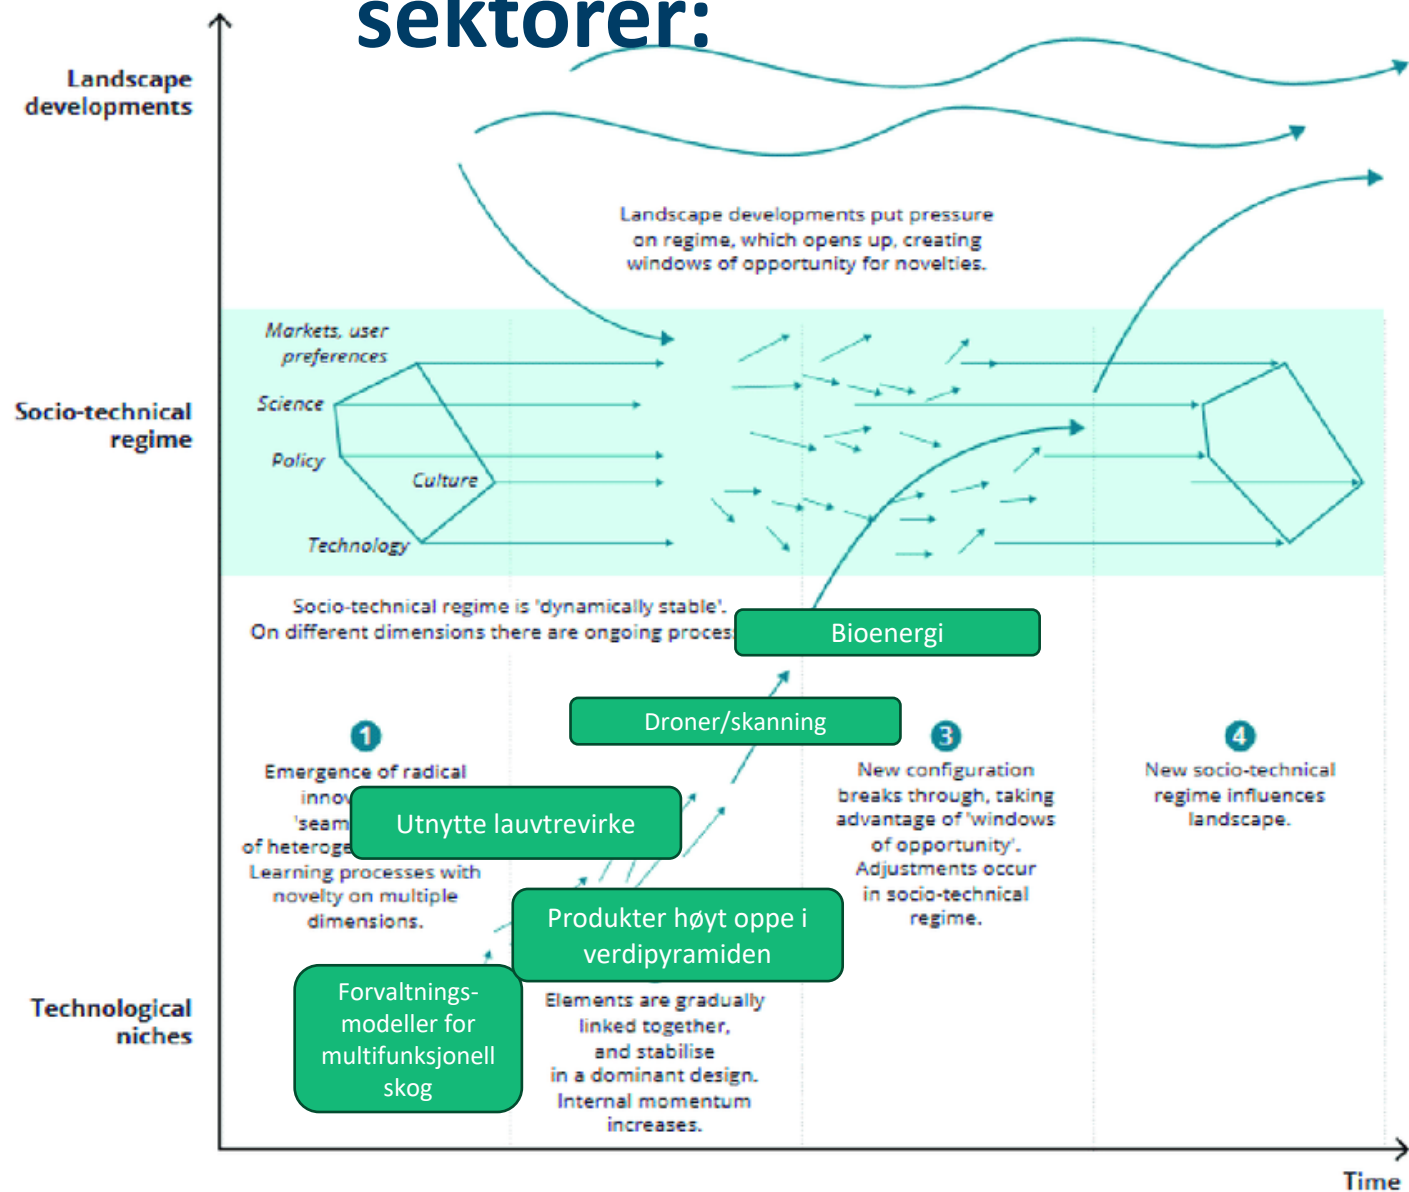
sektorer:

Landscape developments

Landscape developments put pressure on regime, which opens up, creating windows of opportunity for novelties.

Socio-technical regime

Markets, user preferences

Science

Policy

Culture

Technology

Socio-technical regime is 'dynamically stable'. On different dimensions there are ongoing proces

Bioenergi

Droner/skanning

1

Emergence of radical innov

'seam

of heteroge

Learning processes with novelty on multiple dimensions.

Utnytte lauvtrevirke

3

New configuration breaks through, taking advantage of 'windows of opportunity'. Adjustments occur in socio-technical regime.

4

New socio-technical regime influences landscape.

Produkter høyt oppe i verdipyramiden

Technological niches

Forvaltnings-modeller for multifunksjonell skog

Elements are gradually linked together, and stabilise in a dominant design. Internal momentum increases.

Time